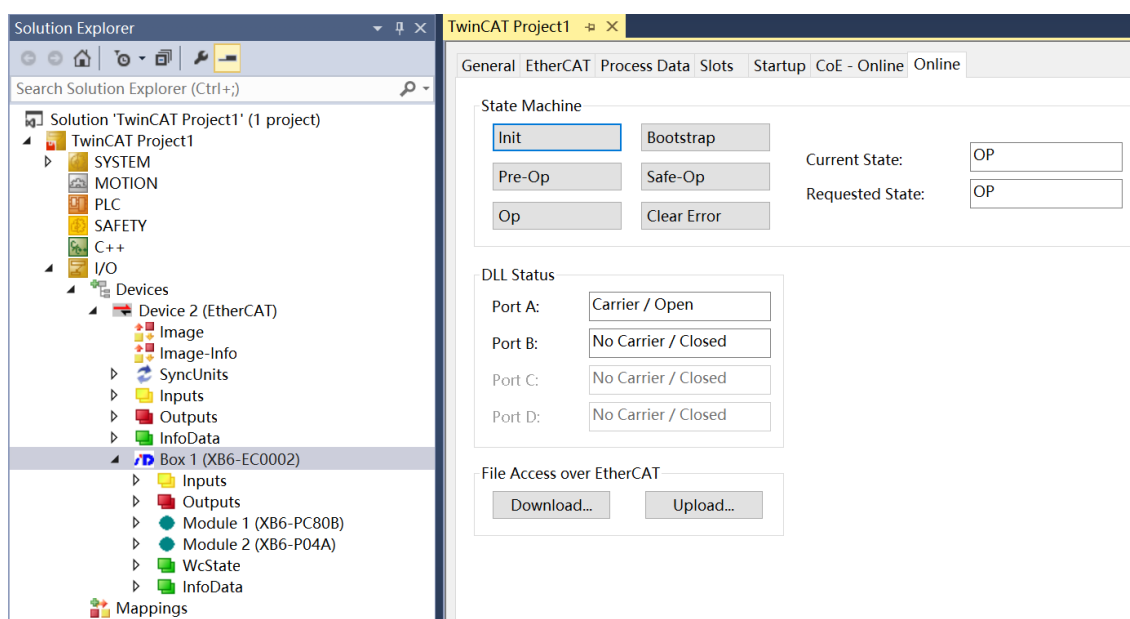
Solution Explorer

Search Solution Explorer (Ctrl+;)

Solution 'TwinCAT Project1' (1 project)
TwinCAT Project1
SYSTEM
MOTION
PLC
SAFETY
C++
I/O
Devices
Device 2 (EtherCAT)
Image
Image-Info
SyncUnits
Inputs
Outputs
InfoData
Box 1 (XB6-EC0002)
Inputs
Outputs
Module 1 (XB6-PC80B)
Module 2 (XB6-P04A)
WcState
InfoData
Mappings

TwinCAT Project1

General | EtherCAT | Process Data | Slots | Startup | CoE - Online | Online

State Machine
Init
Bootstrap
Pre-Op
Safe-Op
Op
Clear Error
Current State: OP
Requested State: OP

DLL Status
Port A: Carrier / Open
Port B: No Carrier / Closed
Port C: No Carrier / Closed
Port D: No Carrier / Closed

File Access over EtherCAT
Download...
Upload...